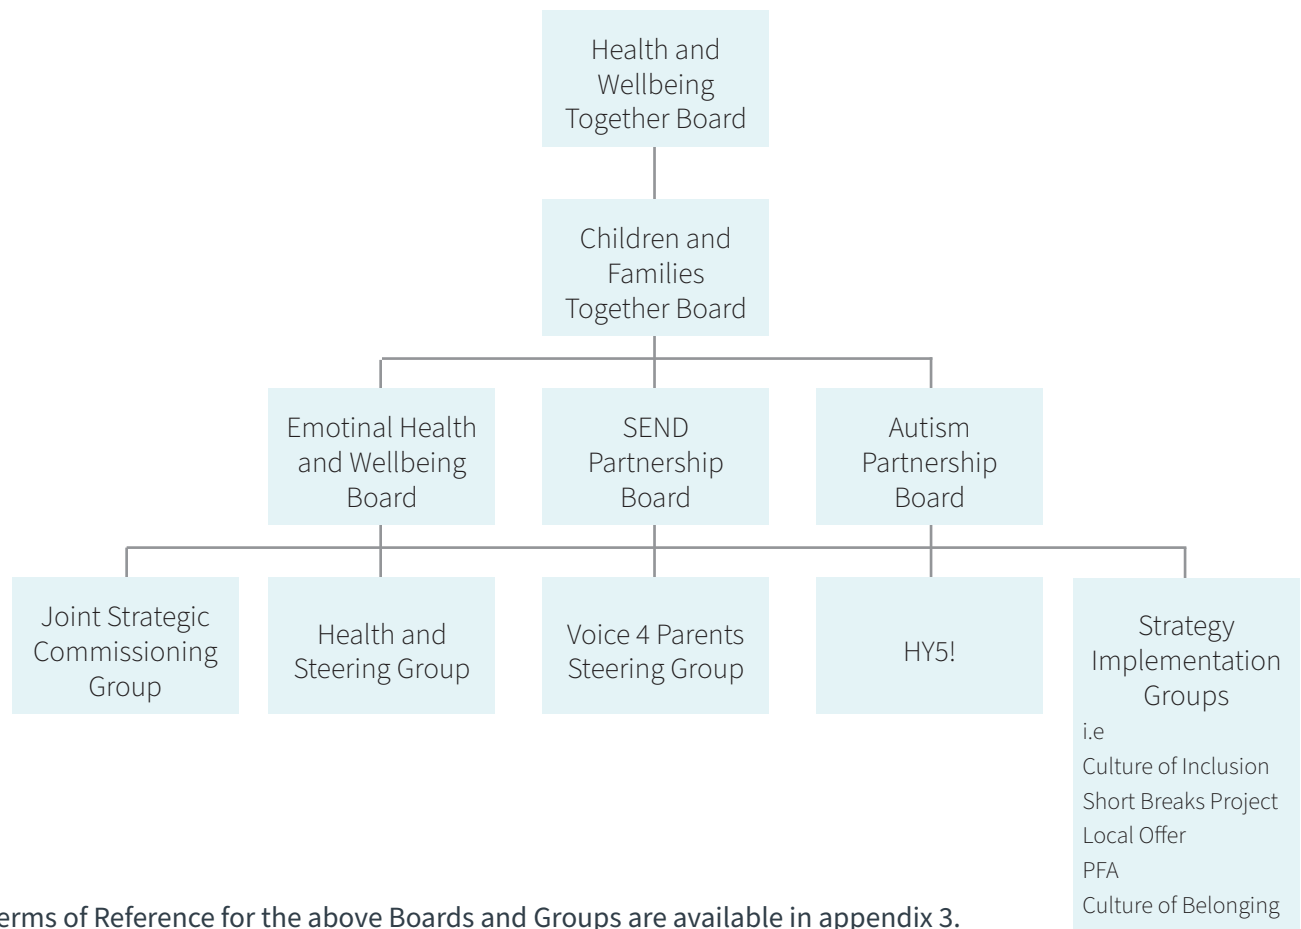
Health and Wellbeing Together Board

Children and Families Together Board

Emotinal Health and Wellbeing Board

SEND Partnership Board

Autism Partnership Board

Joint Strategic Commissioning Group

Health and Steering Group

Voice 4 Parents Steering Group

HY5!

Strategy Implementation Groups
i.e
Culture of Inclusion
Short Breaks Project
Local Offer
PFA
Culture of Belonging

erms of Reference for the above Boards and Groups are available in appendix 3.